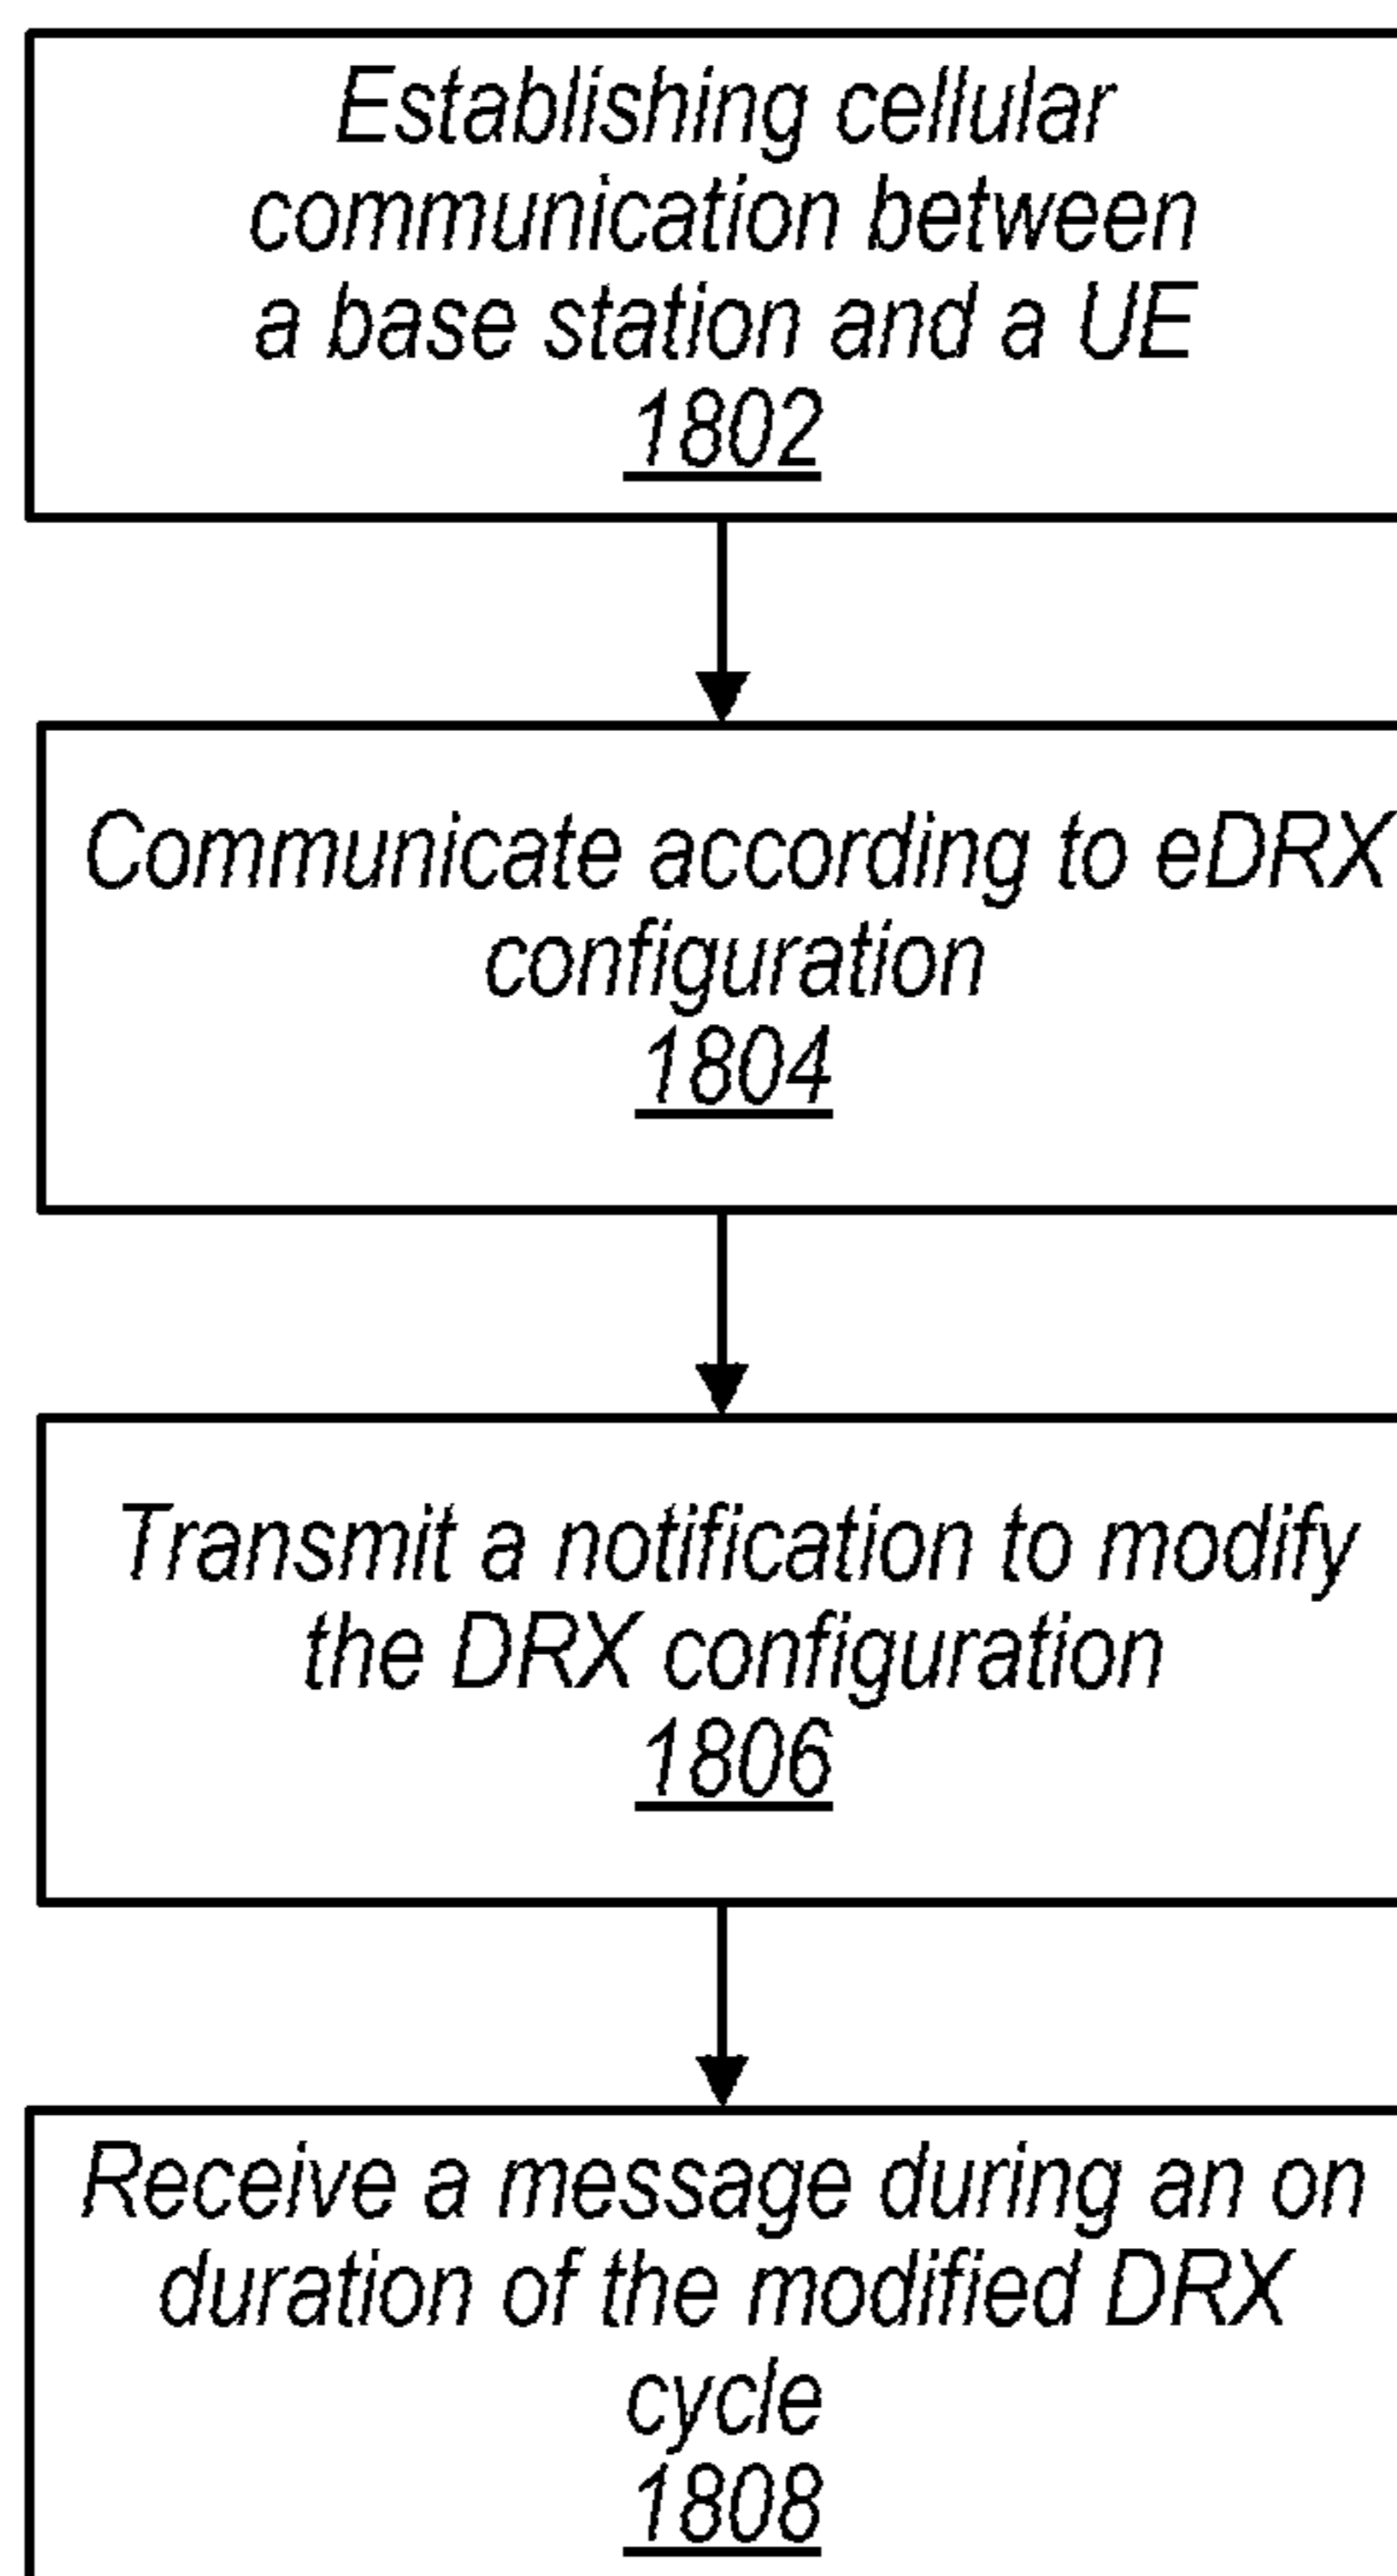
Establishing cellular communication between a base station and a UE
1802

Communicate according to eDRX configuration
1804

Transmit a notification to modify the DRX configuration
1806

Receive a message during an on duration of the modified DRX cycle
1808